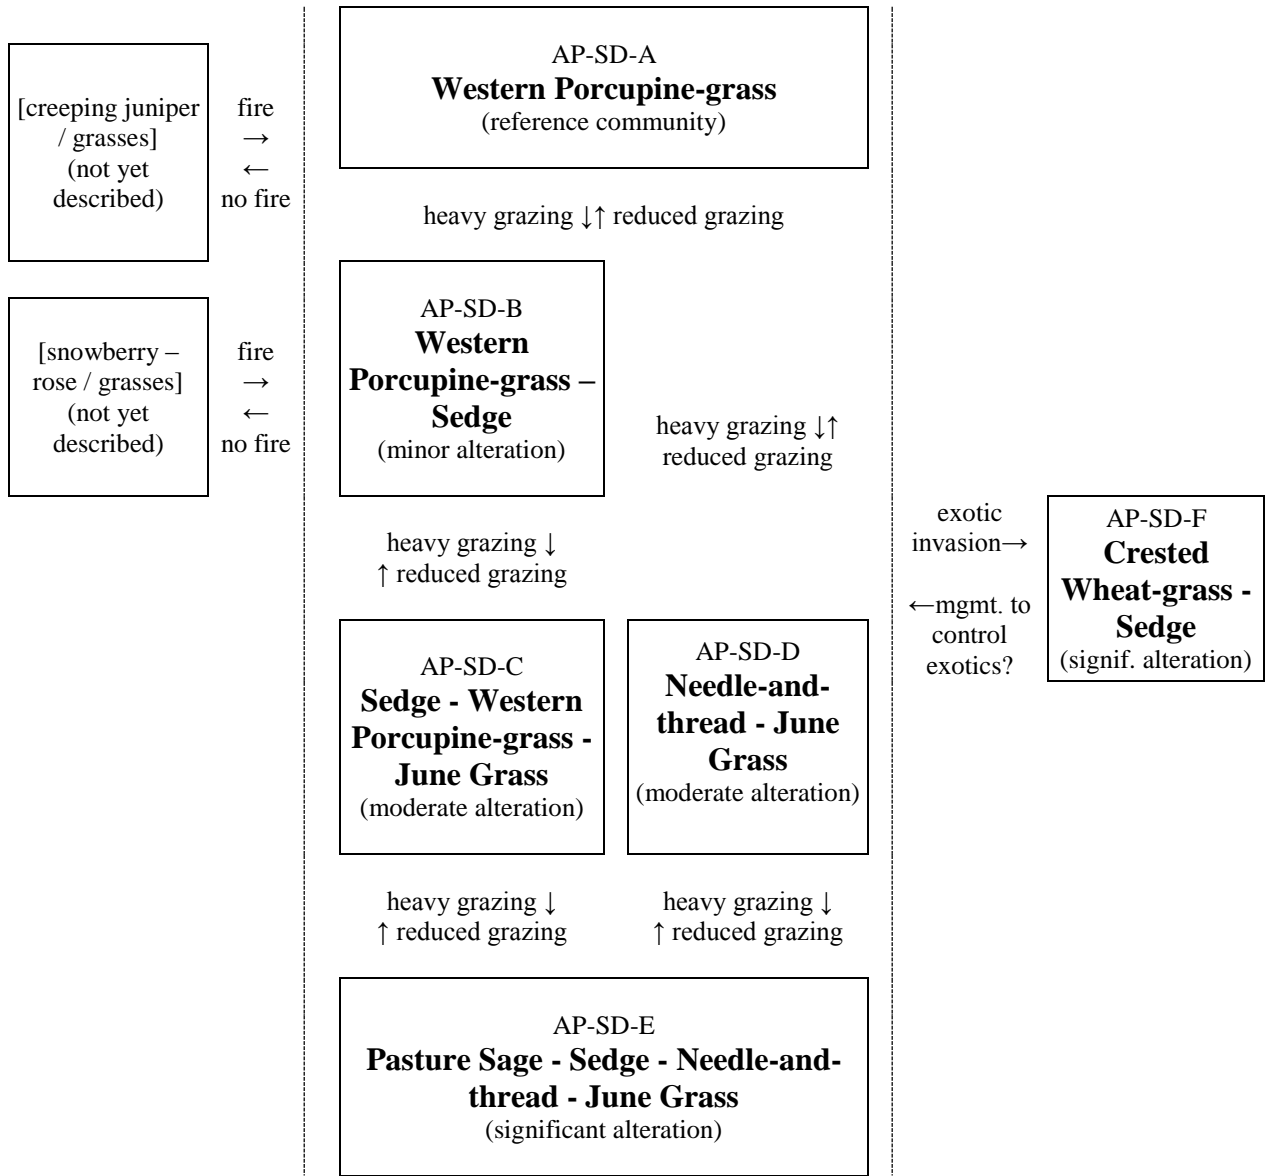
[creeping juniper / grasses] (not yet described)

fire
→
←
no fire

AP-SD-A
**Western Porcupine-grass**
(reference community)

heavy grazing ↓↑ reduced grazing

[snowberry – rose / grasses] (not yet described)

fire
→
←
no fire

AP-SD-B
**Western Porcupine-grass – Sedge**
(minor alteration)

heavy grazing ↓↑ reduced grazing

exotic invasion→

←mgmt. to control exotics?

AP-SD-F
**Crested Wheat-grass - Sedge**
(signif. alteration)

heavy grazing ↓
↑ reduced grazing

AP-SD-C
**Sedge - Western Porcupine-grass - June Grass**
(moderate alteration)

AP-SD-D
**Needle-and-thread - June Grass**
(moderate alteration)

heavy grazing ↓
↑ reduced grazing

heavy grazing ↓
↑ reduced grazing

AP-SD-E
**Pasture Sage - Sedge - Needle-and-thread - June Grass**
(significant alteration)